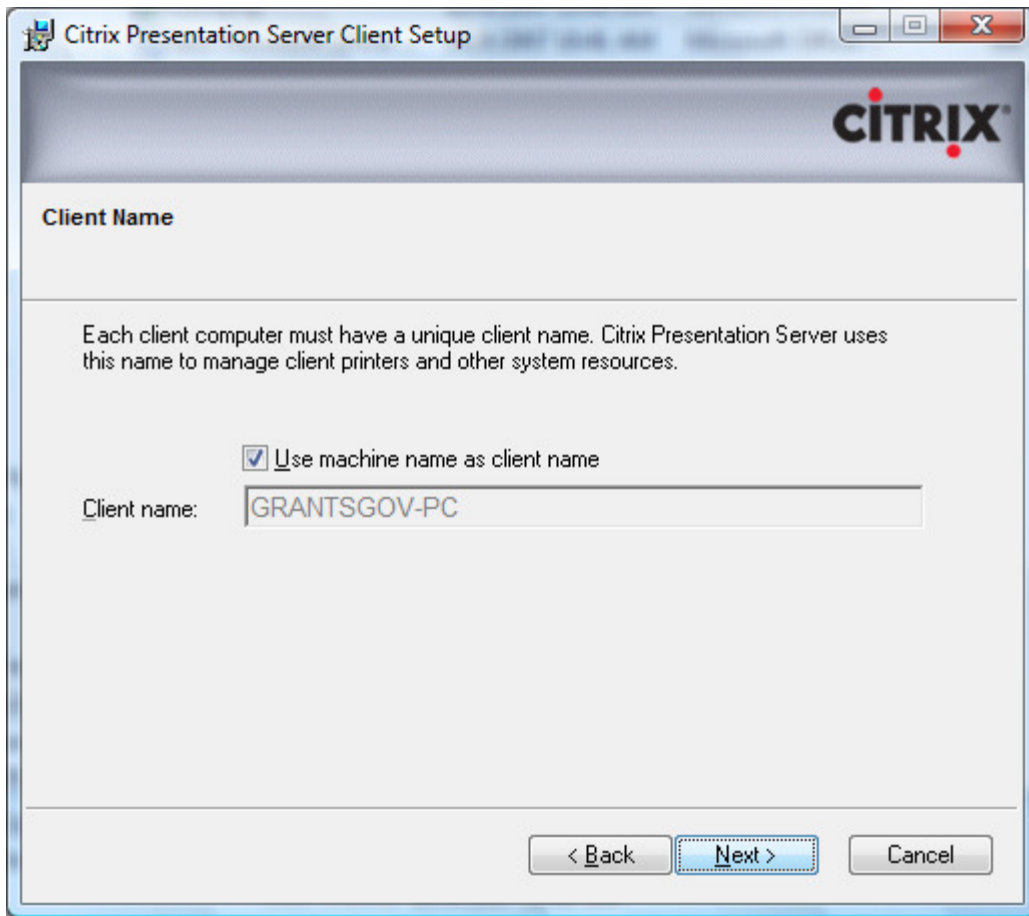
Citrix Presentation Server Client Setup

CITRIX

Client Name

Each client computer must have a unique client name. Citrix Presentation Server uses this name to manage client printers and other system resources.

Use machine name as client name

Client name: GRANTSGOV-PC

< Back
Next >
Cancel